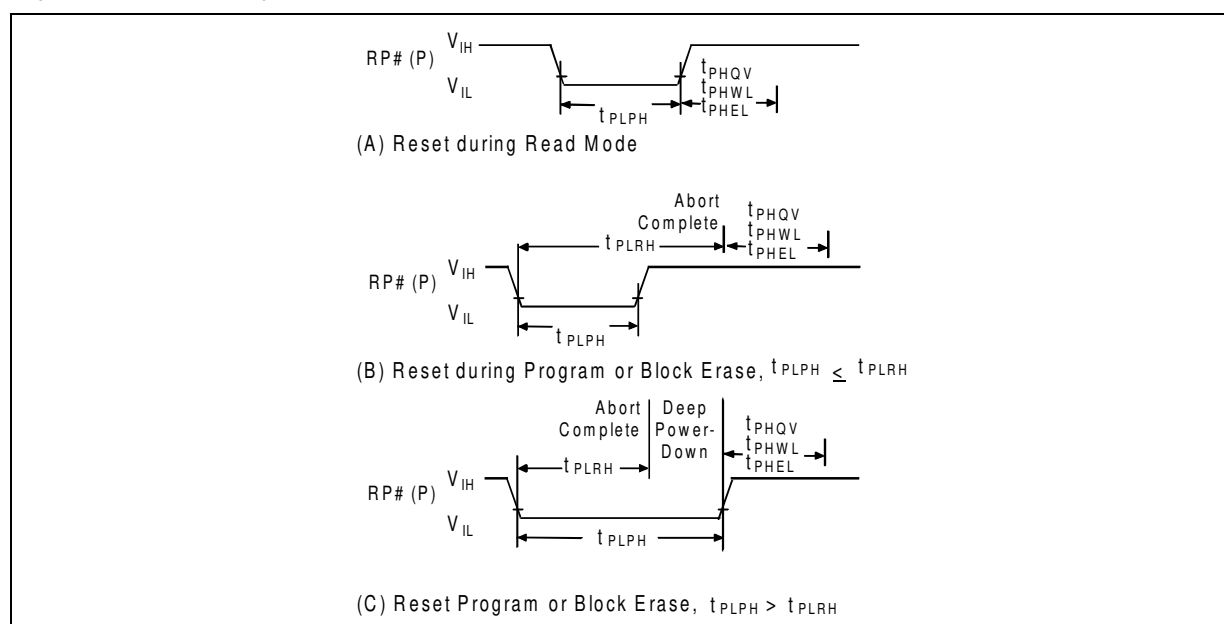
RP# (P) $V_{IH}$

$V_{IL}$

$t_{PLPH}$

$t_{PHQV}$
$t_{PHWL}$
$t_{PHEL}$

(A) Reset during Read Mode

Abort Complete

$t_{PLRH}$

$t_{PHQV}$
$t_{PHWL}$
$t_{PHEL}$

RP# (P) $V_{IH}$

$V_{IL}$

$t_{PLPH}$

(B) Reset during Program or Block Erase, $t_{PLPH} \leq t_{PLRH}$

Abort Complete

Deep Power-Down

$t_{PLRH}$

$t_{PHQV}$
$t_{PHWL}$
$t_{PHEL}$

RP# (P) $V_{IH}$

$V_{IL}$

$t_{PLPH}$

(C) Reset Program or Block Erase, $t_{PLPH} > t_{PLRH}$